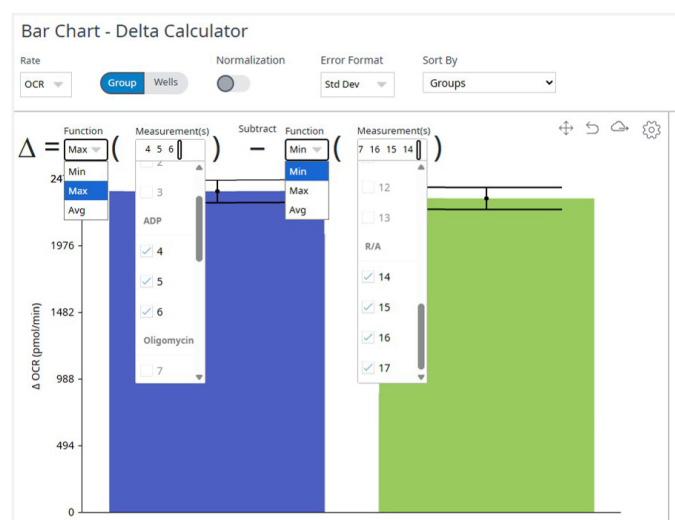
Bar Chart - Delta Calculator

Rate
OCR

Group Wells

Normalization

Error Format
Std Dev

Sort By
Groups

$\Delta$ =
Function
Max
Min
Max
Avg
(
Measurement(s)
4 5 6
2
3
ADP
4
5
6
Oligomycin
7
)
Subtract
−
Function
Min
Min
Max
Avg
(
Measurement(s)
7 16 15 14
12
13
R/A
14
15
16
17
)

24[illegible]
1976
1482
988
494
0
Δ OCR (pmol/min)